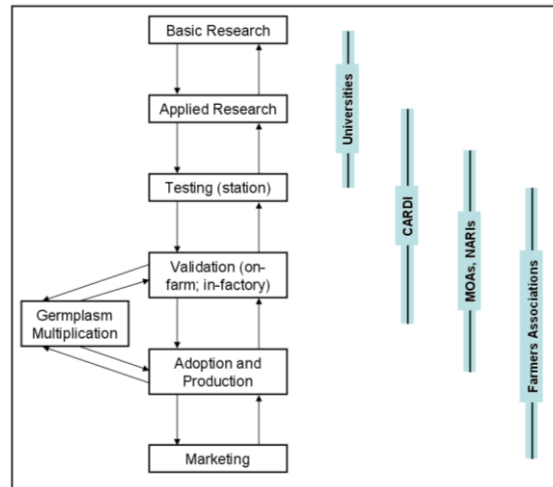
Basic Research

Applied Research

Testing (station)

Validation (on-farm; in-factory)

Germplasm Multiplication

Adoption and Production

Marketing

Universities

CARDI

MOAs, NARIs

Farmers Associations